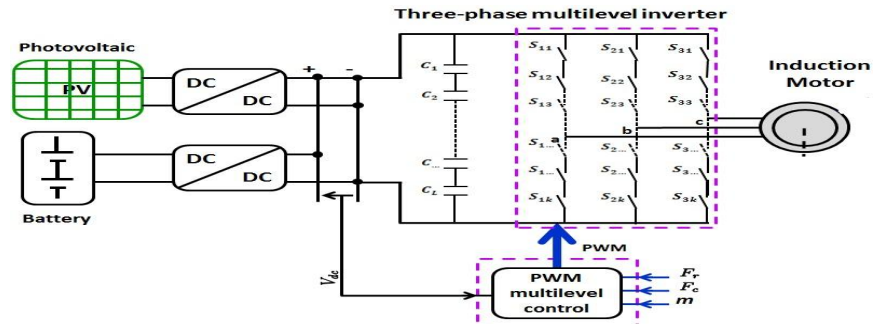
Three-phase multilevel inverter

Photovoltaic

PV

DC

DC

DC

DC

Battery

+

-

$C_1$

$C_2$

$C_{...}$

$C_L$

$S_{11}$

$S_{12}$

$S_{13}$

$S_{1...}$

$S_{1...}$

$S_{1k}$

$S_{21}$

$S_{22}$

$S_{23}$

$S_{2...}$

$S_{2...}$

$S_{2k}$

$S_{31}$

$S_{32}$

$S_{33}$

$S_{3...}$

$S_{3...}$

$S_{3k}$

a

b

c

Induction Motor

PWM

$V_{dc}$

PWM multilevel control

$F_r$

$F_c$

$m$